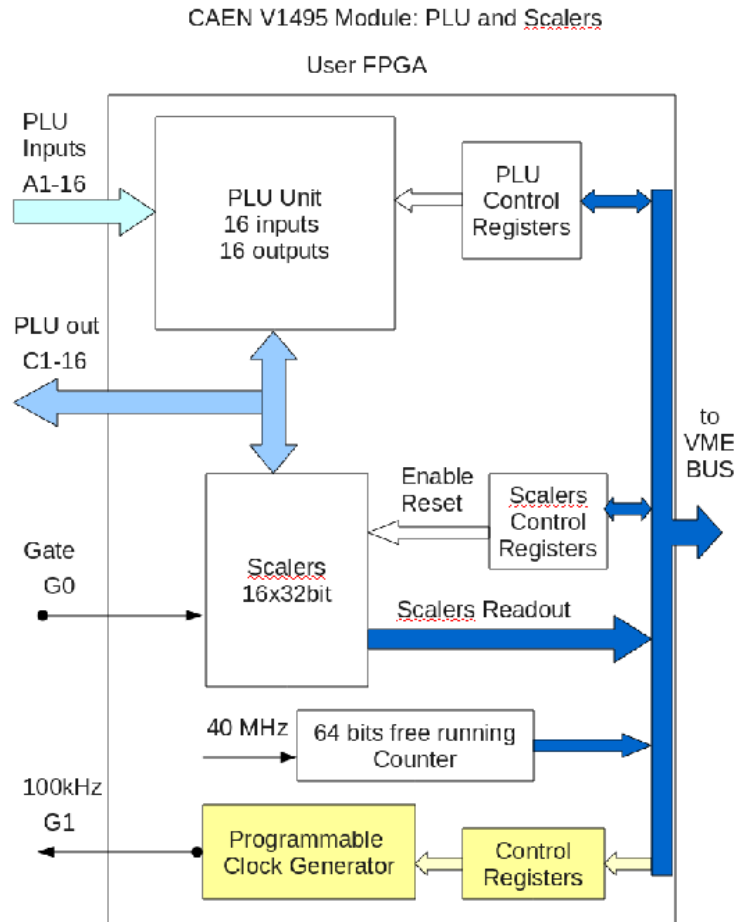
CAEN V1495 Module: PLU and Scalers

User FPGA

PLU Inputs A1-16

PLU Unit 16 inputs 16 outputs

PLU Control Registers

PLU out C1-16

to VME BUS

Enable Reset

Scalers Control Registers

Gate G0

Scalers 16x32bit

Scalers Readout

40 MHz

64 bits free running Counter

100kHz G1

Programmable Clock Generator

Control Registers